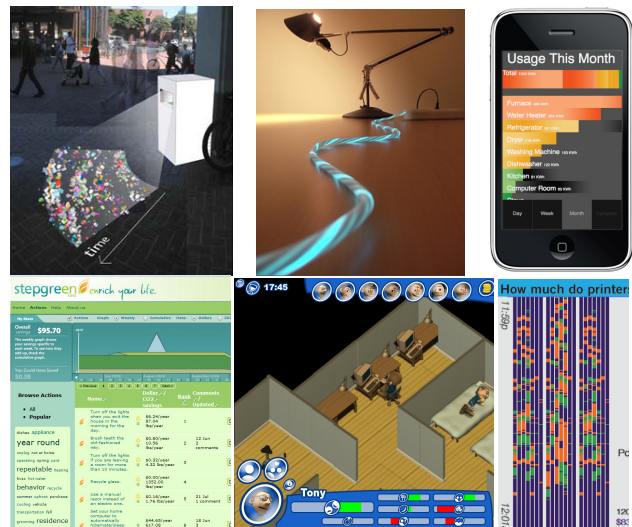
time

Usage This Month

Total

Furnace

Water Heater

Refrigerator

Dryer

Washing Machine

Dishwasher

Kitchen

Computer Room

Day Week Month

stepgreen enrich your life.

Home Actions Help About us

Overall savings $95.70

Browse Actions

All

Popular

dishes appliance year round unplug repeatable behavior recycle transportation plumbing residence

Turn off the lights when you exit the house in the morning for the day.

Brush teeth the old-fashioned way.

Turn off the lights if you are leaving a room for more than 10 minutes.

Recycle glass.

Use a manual razor instead of an electric one.

Set your home computer to automatically hibernate/sleep

17:45

Tony

How much do printers

11:59p

12:0

Po